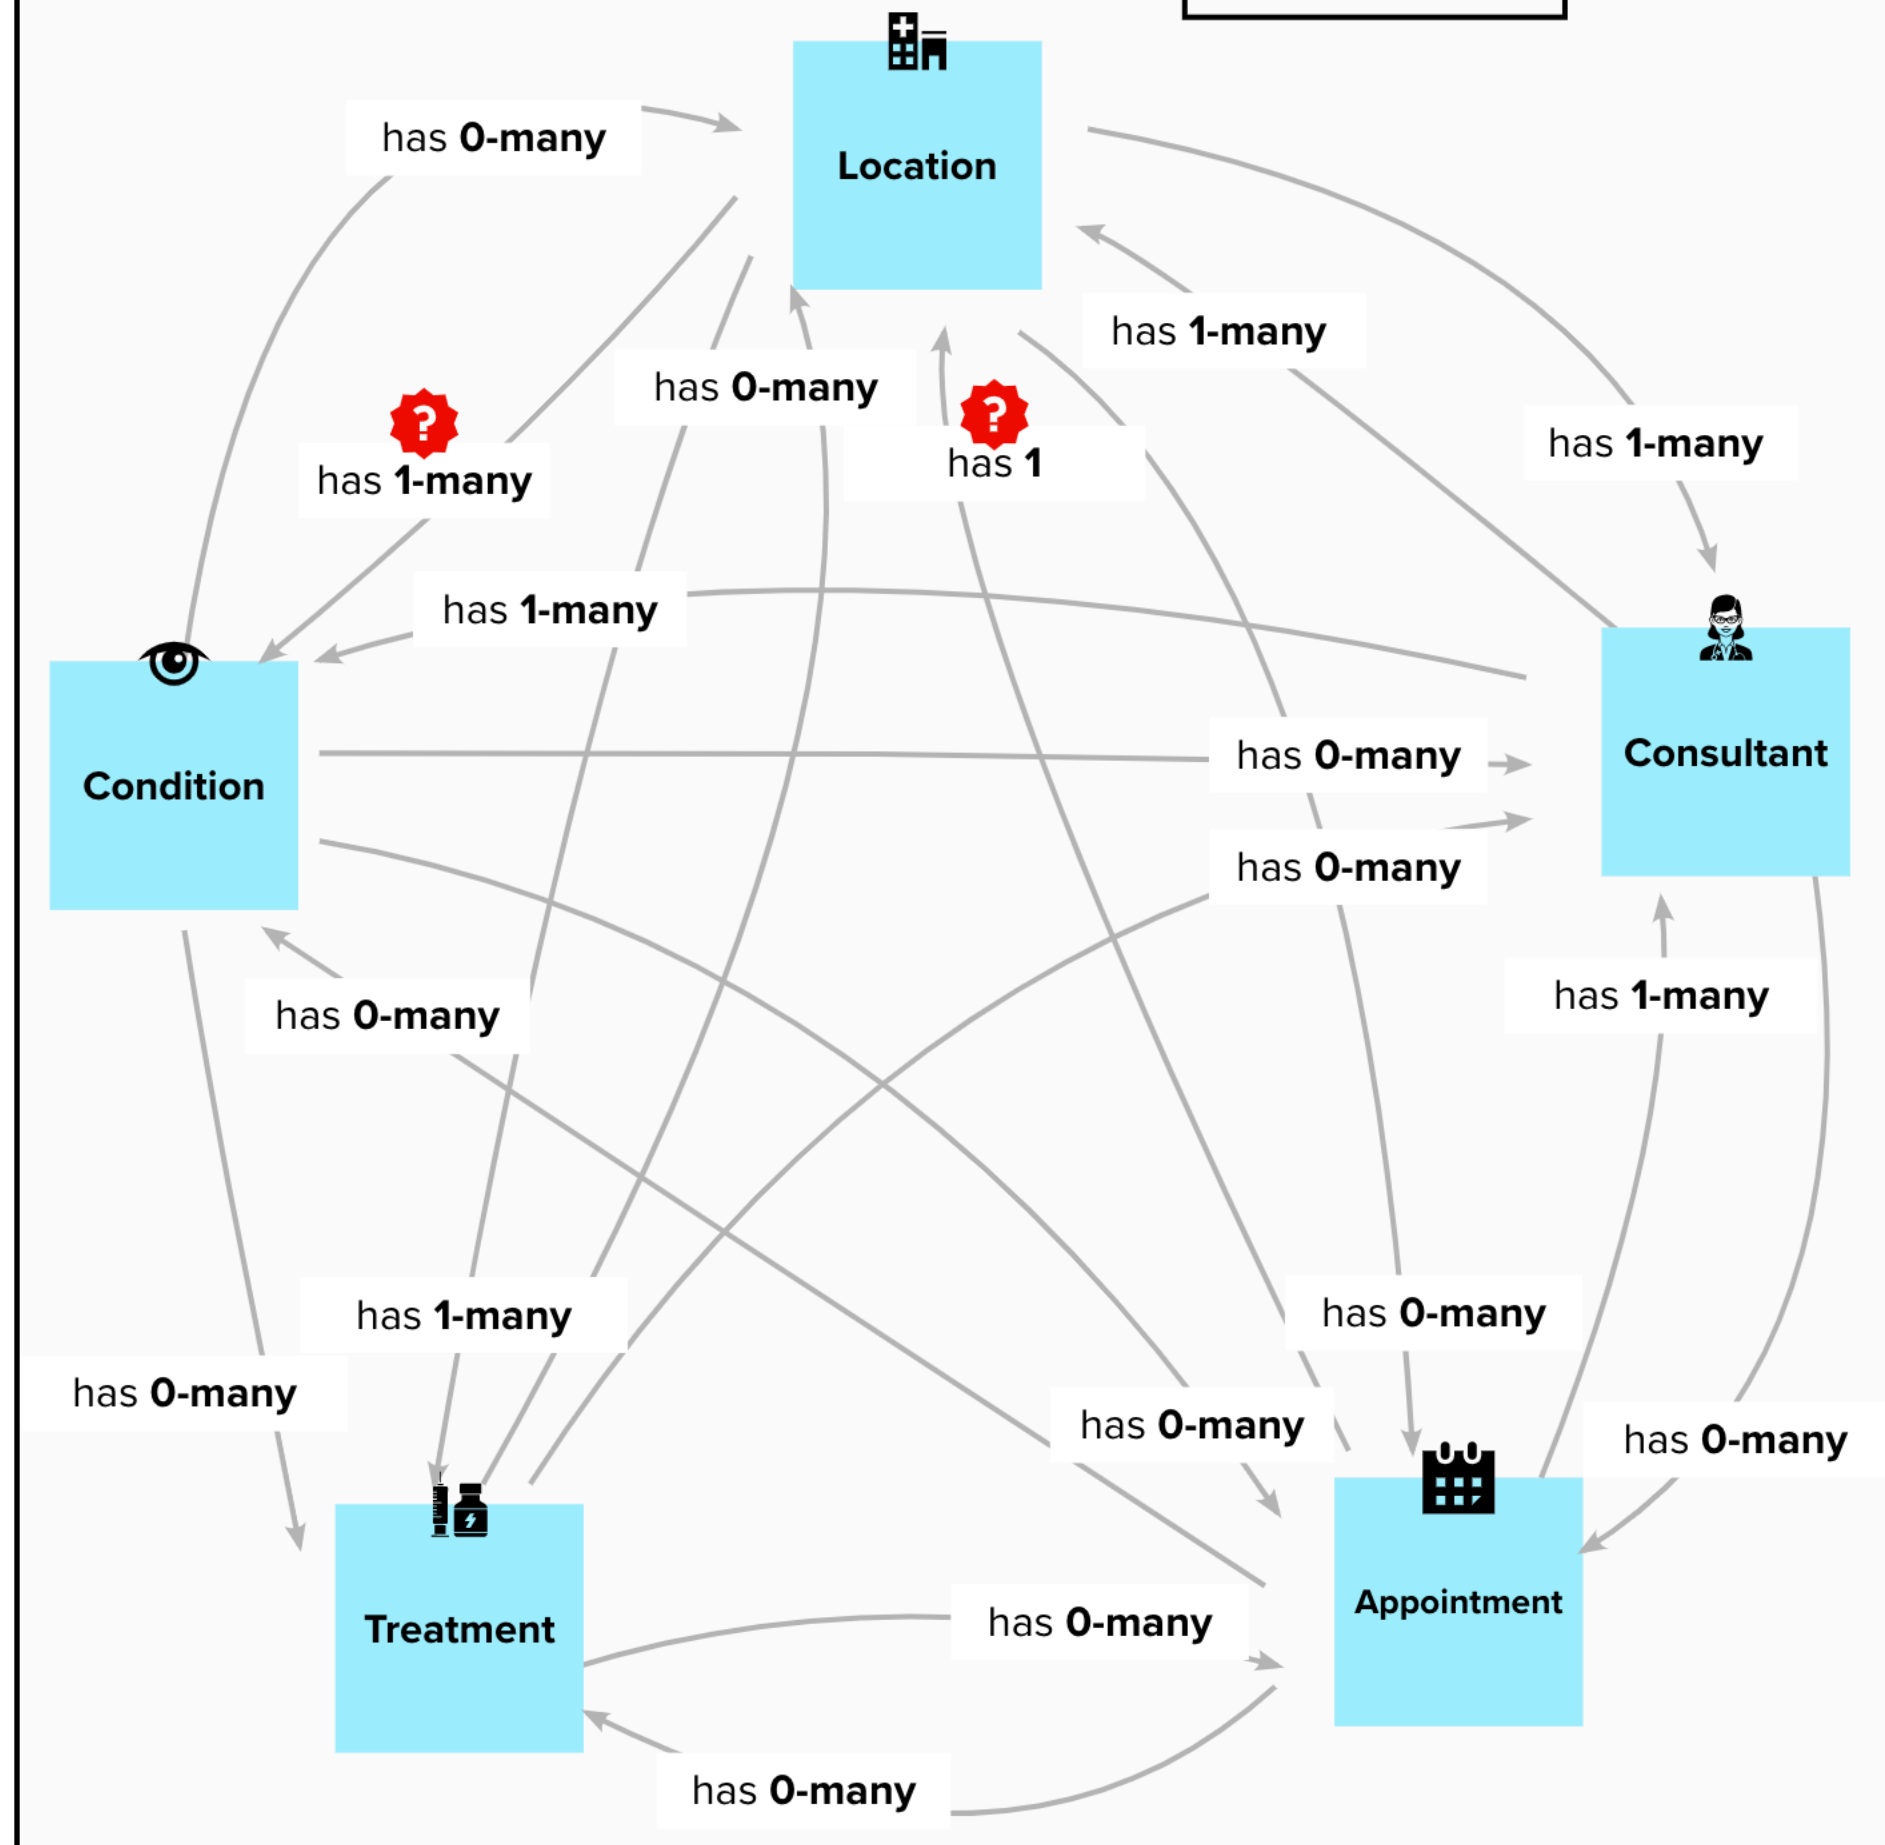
has **0-many**

Location

has **1-many**

has **0-many**

? has **1-many**

? has **1**

has **1-many**

has **1-many**

Condition

has **0-many**

Consultant

has **0-many**

has **0-many**

has **1-many**

has **1-many**

has **0-many**

has **0-many**

has **0-many**

has **0-many**

Treatment

Appointment

has **0-many**

has **0-many**